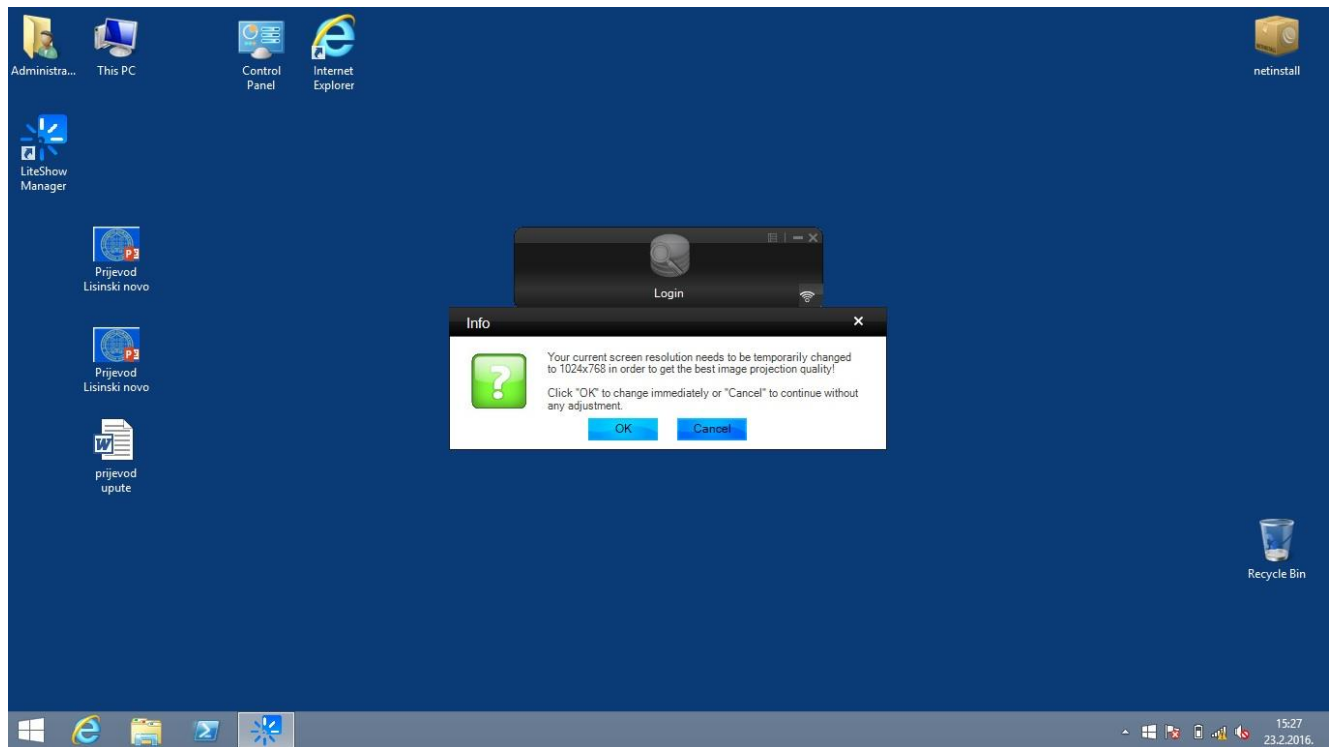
Administra...

This PC

Control Panel

Internet Explorer

netinstall

LiteShow Manager

Prijevod Lisinski novo

Login

Info

Your current screen resolution needs to be temporarily changed to 1024x768 in order to get the best image projection quality!

Click "OK" to change immediately or "Cancel" to continue without any adjustment.

OK

Cancel

Prijevod Lisinski novo

prijevod upute

Recycle Bin

15:27
23.2.2016.